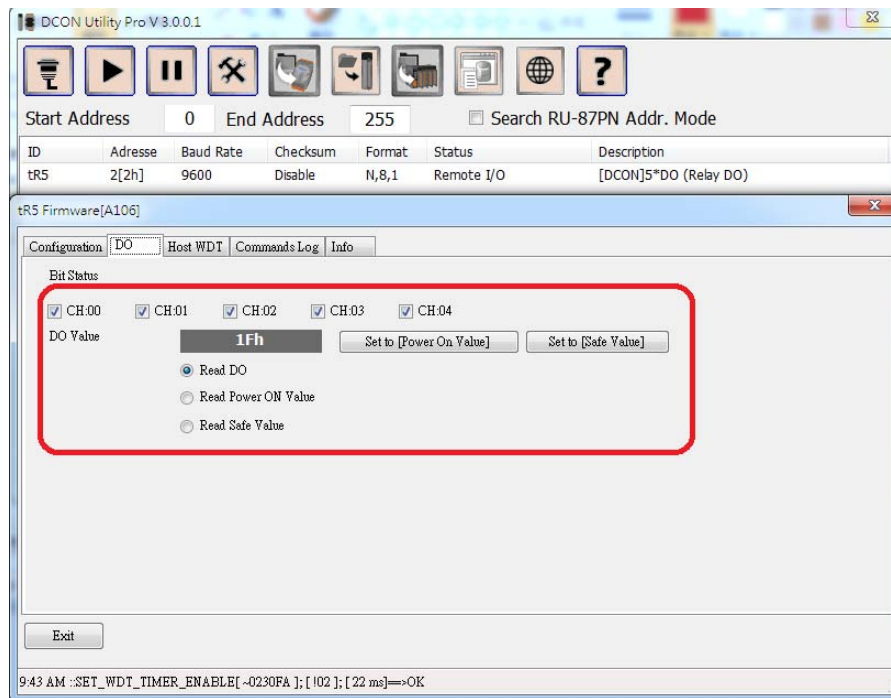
DCON Utility Pro V 3.0.0.1

Start Address 0 End Address 255 Search RU-87PN Addr. Mode

| ID | Adresse | Baud Rate | Checksum | Format | Status | Description |
|---|---|---|---|---|---|---|
| tR5 | 2[2h] | 9600 | Disable | N,8,1 | Remote I/O | [DCON]5*DO (Relay DO) |

tR5 Firmware[A106]

Configuration DO Host WDT Commands Log Info

Bit Status

CH:00 CH:01 CH:02 CH:03 CH:04

DO Value 1Fh Set to [Power On Value] Set to [Safe Value]

Read DO

Read Power ON Value

Read Safe Value

Exit

9:43 AM ::SET_WDT_TIMER_ENABLE[ ~0230FA ]; [ !02 ]; [ 22 ms]==>OK